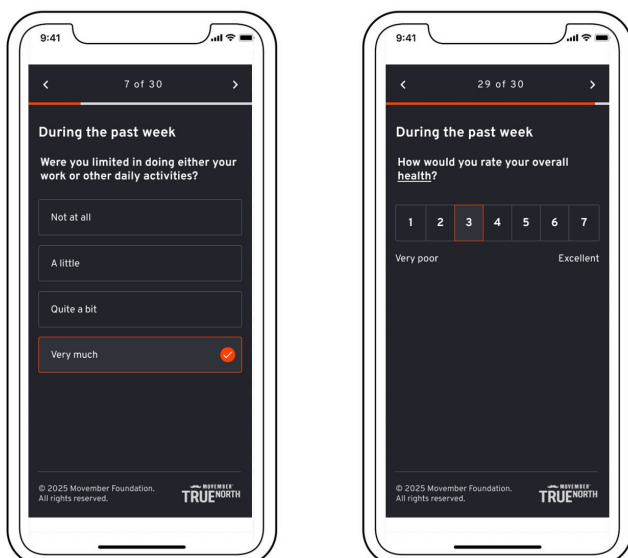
9:41

<

7 of 30

>

During the past week

Were you limited in doing either your work or other daily activities?

Not at all

A little

Quite a bit

Very much

© 2025 Movember Foundation. All rights reserved.

MOVEMBER TRUENORTH

9:41

<

29 of 30

>

During the past week

How would you rate your overall health?

| 1 | 2 | 3 | 4 | 5 | 6 | 7 |
|---|---|---|---|---|---|---|

Very poor

Excellent

© 2025 Movember Foundation. All rights reserved.

MOVEMBER TRUENORTH